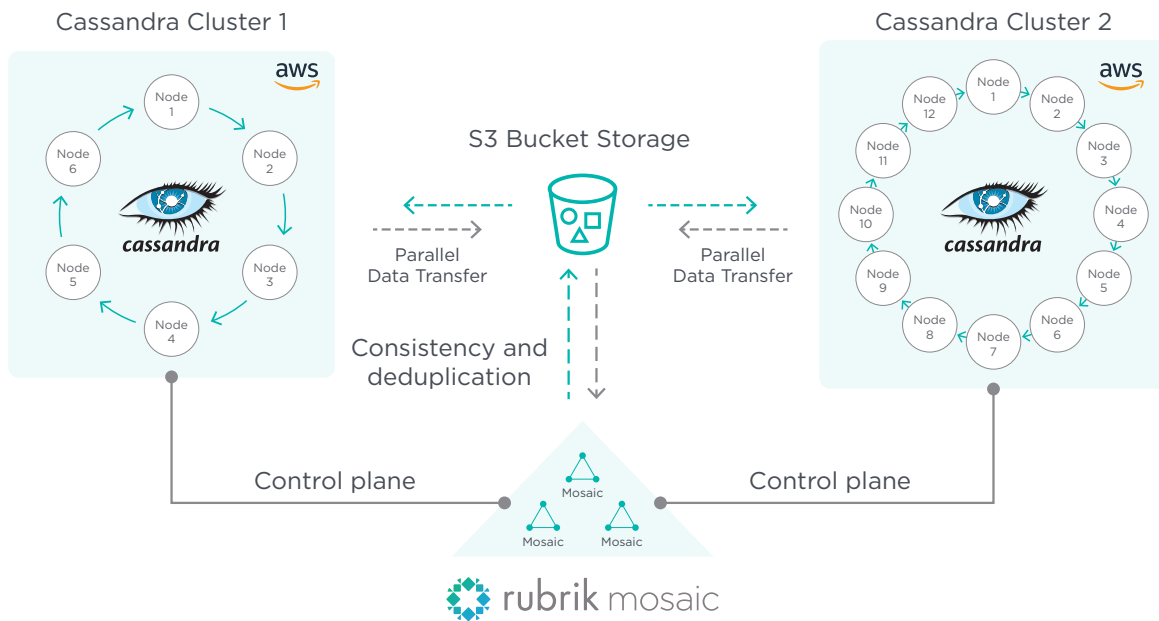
Cassandra Cluster 1

aws

Node 1
Node 2
Node 3
Node 4
Node 5
Node 6

cassandra

S3 Bucket Storage

Parallel Data Transfer

Parallel Data Transfer

Consistency and deduplication

Cassandra Cluster 2

aws

Node 1
Node 2
Node 3
Node 4
Node 5
Node 6
Node 7
Node 8
Node 9
Node 10
Node 11
Node 12

cassandra

Control plane

Control plane

Mosaic
Mosaic
Mosaic

rubrik mosaic